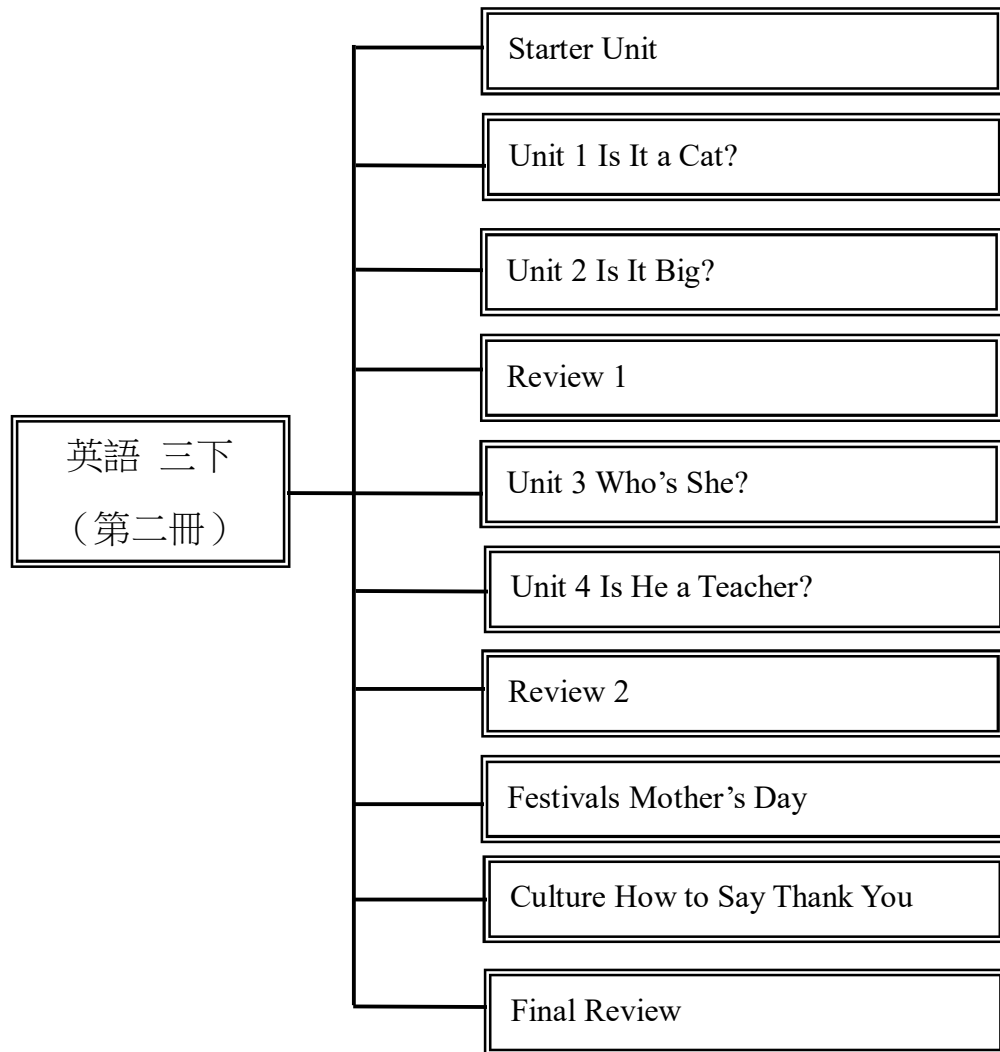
英語 三下
（第二冊）

Starter Unit

Unit 1 Is It a Cat?

Unit 2 Is It Big?

Review 1

Unit 3 Who’s She?

Unit 4 Is He a Teacher?

Review 2

Festivals Mother’s Day

Culture How to Say Thank You

Final Review